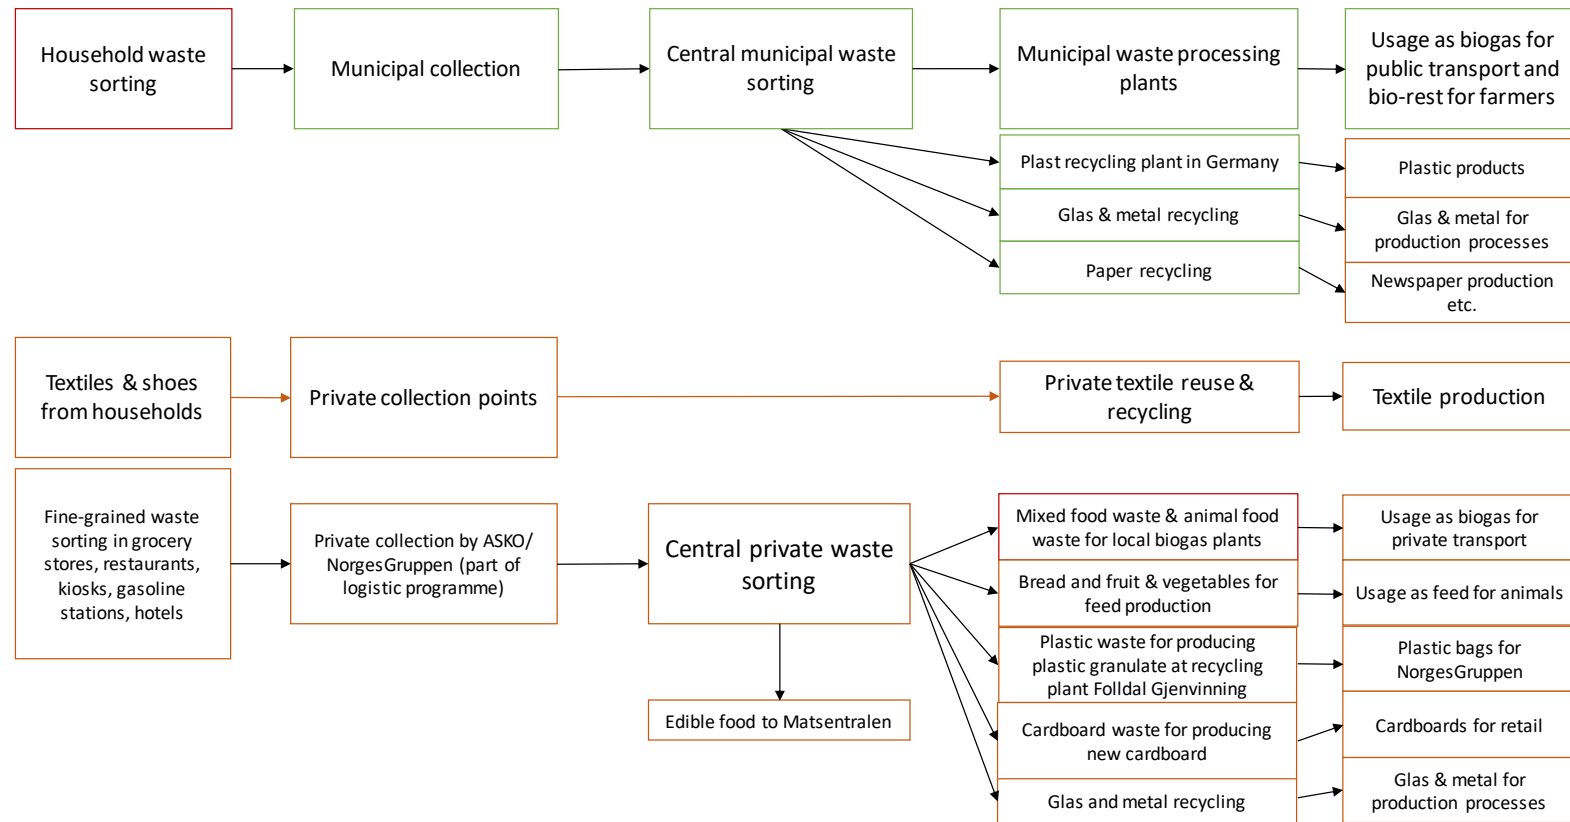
Household waste sorting

Municipal collection

Central municipal waste sorting

Municipal waste processing plants

Usage as biogas for public transport and bio-rest for farmers

Plast recycling plant in Germany

Plastic products

Glas & metal recycling

Glas & metal for production processes

Paper recycling

Newspaper production etc.

Textiles & shoes from households

Private collection points

Private textile reuse & recycling

Textile production

Fine-grained waste sorting in grocery stores, restaurants, kiosks, gasoline stations, hotels

Private collection by ASKO/ NorgesGruppen (part of logistic programme)

Central private waste sorting

Mixed food waste & animal food waste for local biogas plants

Usage as biogas for private transport

Bread and fruit & vegetables for feed production

Usage as feed for animals

Plastic waste for producing plastic granulate at recycling plant Folldal Gjenvinning

Plastic bags for NorgesGruppen

Cardboard waste for producing new cardboard

Cardboards for retail

Glas and metal recycling

Glas & metal for production processes

Edible food to Matsentralen